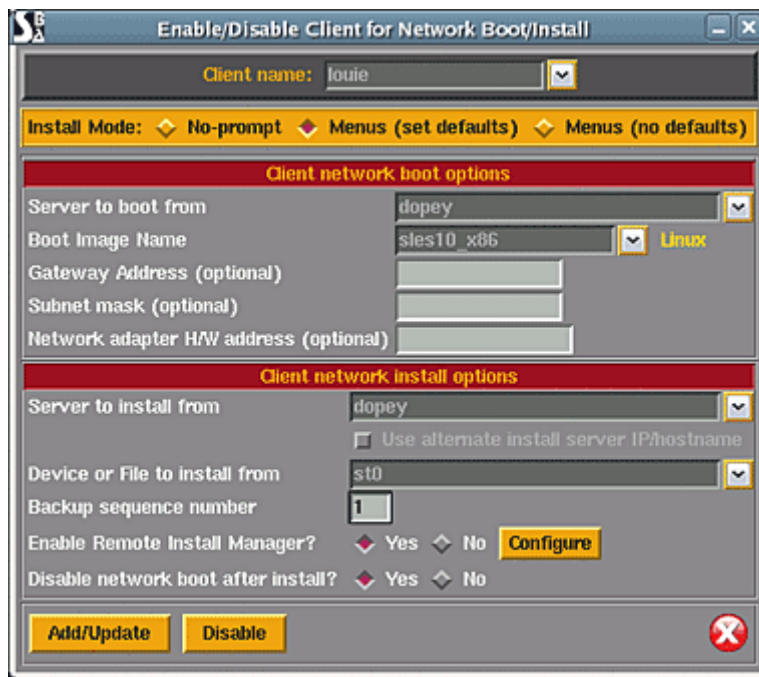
Enable/Disable Client for Network Boot/Install

Client name: louie

Install Mode: No-prompt Menus (set defaults) Menus (no defaults)

Client network boot options

Server to boot from dopey

Boot Image Name sles10_x86 Linux

Gateway Address (optional)

Subnet mask (optional)

Network adapter H/W address (optional)

Client network install options

Server to install from dopey

Use alternate install server IP/hostname

Device or File to install from st0

Backup sequence number 1

Enable Remote Install Manager? Yes No Configure

Disable network boot after install? Yes No

Add/Update Disable